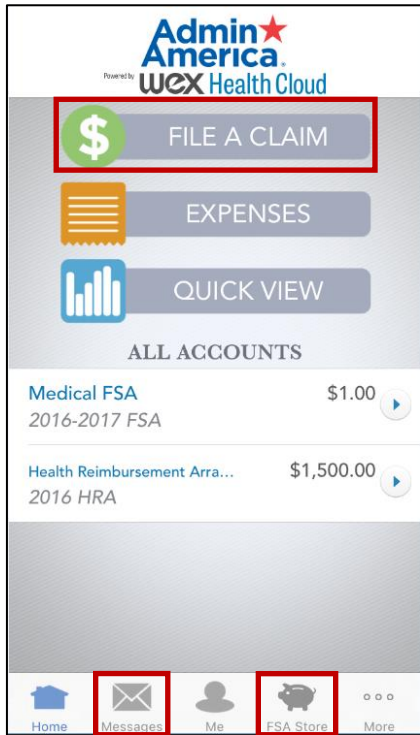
Admin America.
Powered by WEX Health Cloud

$ FILE A CLAIM

EXPENSES

QUICK VIEW

ALL ACCOUNTS

Medical FSA $1.00
2016-2017 FSA

Health Reimbursement Arra... $1,500.00
2016 HRA

Home Messages Me FSA Store More